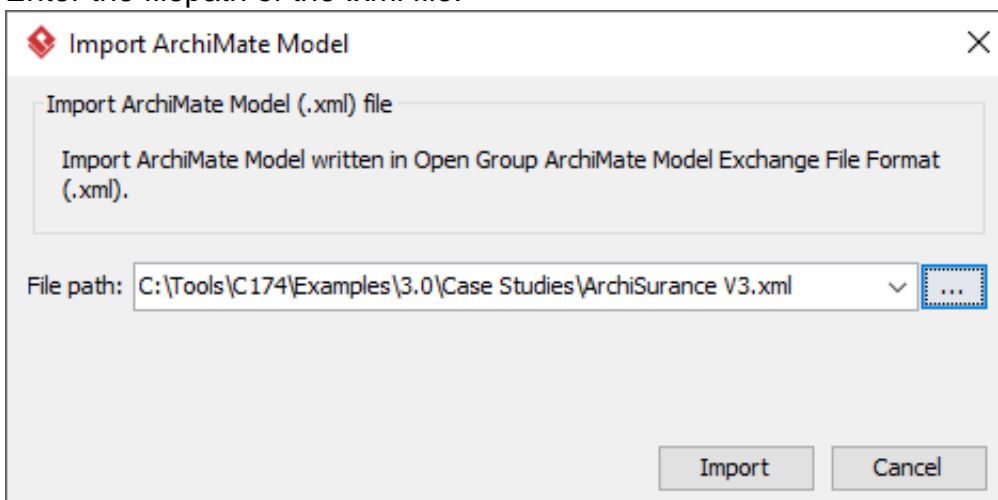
Enter the filepath of the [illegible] file.

Import ArchiMate Model

Import ArchiMate Model (.xml) file

Import ArchiMate Model written in Open Group ArchiMate Model Exchange File Format (.xml).

File path: C:\Tools\C174\Examples\3.0\Case Studies\ArchiSurance V3.xml

...

Import

Cancel